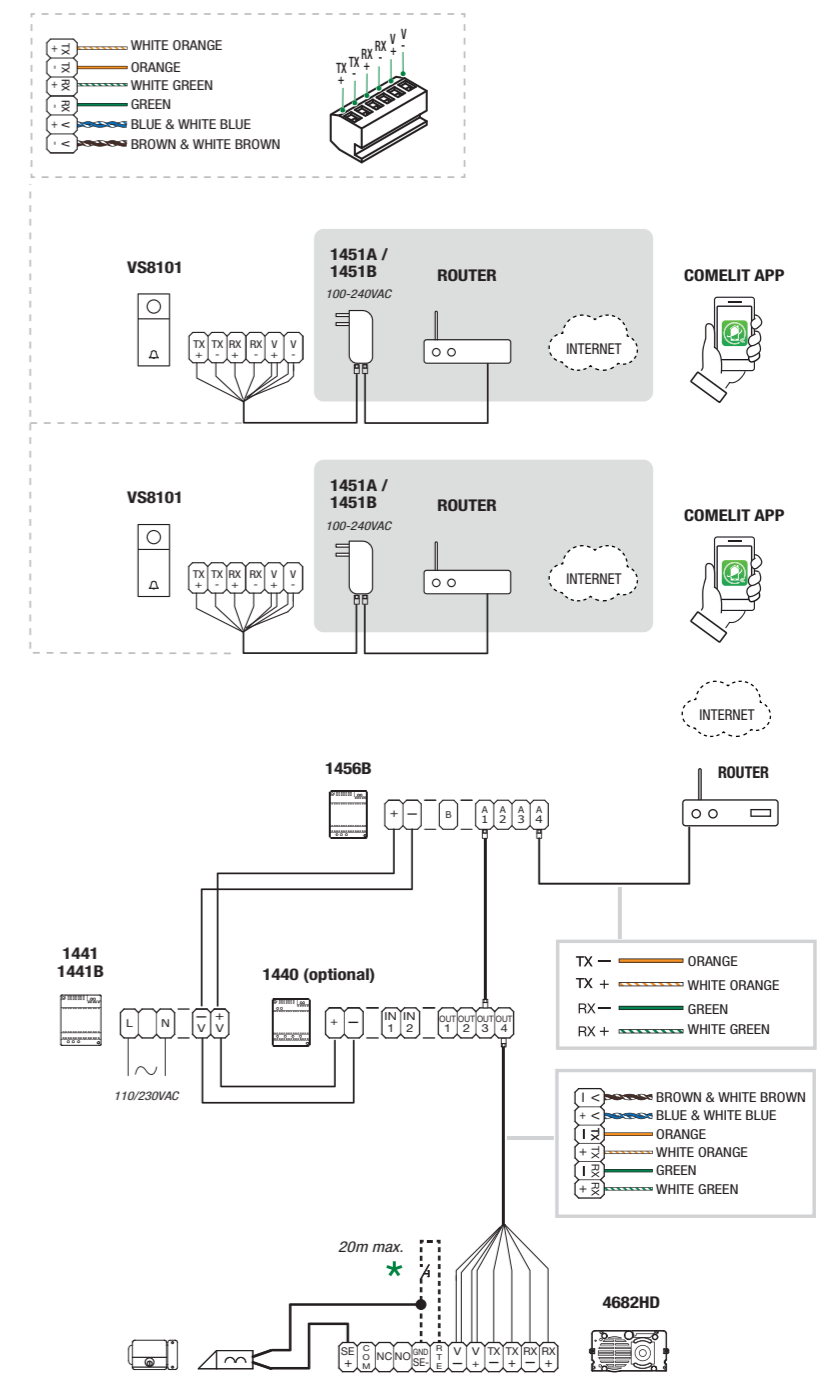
+ TX WHITE ORANGE
- TX ORANGE
+ RX WHITE GREEN
- RX GREEN
+ V BLUE & WHITE BLUE
- V BROWN & WHITE BROWN

TX + TX - RX + RX - V + V -

VS8101

1451A / 1451B
100-240VAC

ROUTER

INTERNET

COMELIT APP

TX + TX - RX + RX - V + V -

VS8101

1451A / 1451B
100-240VAC

ROUTER

INTERNET

COMELIT APP

TX + TX - RX + RX - V + V -

INTERNET

ROUTER

1456B

+ — B A1 A2 A3 A4

TX — ORANGE
TX + WHITE ORANGE
RX — GREEN
RX + WHITE GREEN

1441
1441B

L N — V + V

110/230VAC

1440 (optional)

+ — IN 1 IN 2 OUT 1 OUT 2 OUT 3 OUT 4

— V BROWN & WHITE BROWN
+ V BLUE & WHITE BLUE
— TX ORANGE
+ TX WHITE ORANGE
— RX GREEN
+ RX WHITE GREEN

20m max.
*

4682HD

SE + COM NC NO GND SE- RTE V — V + TX — TX + RX — RX +